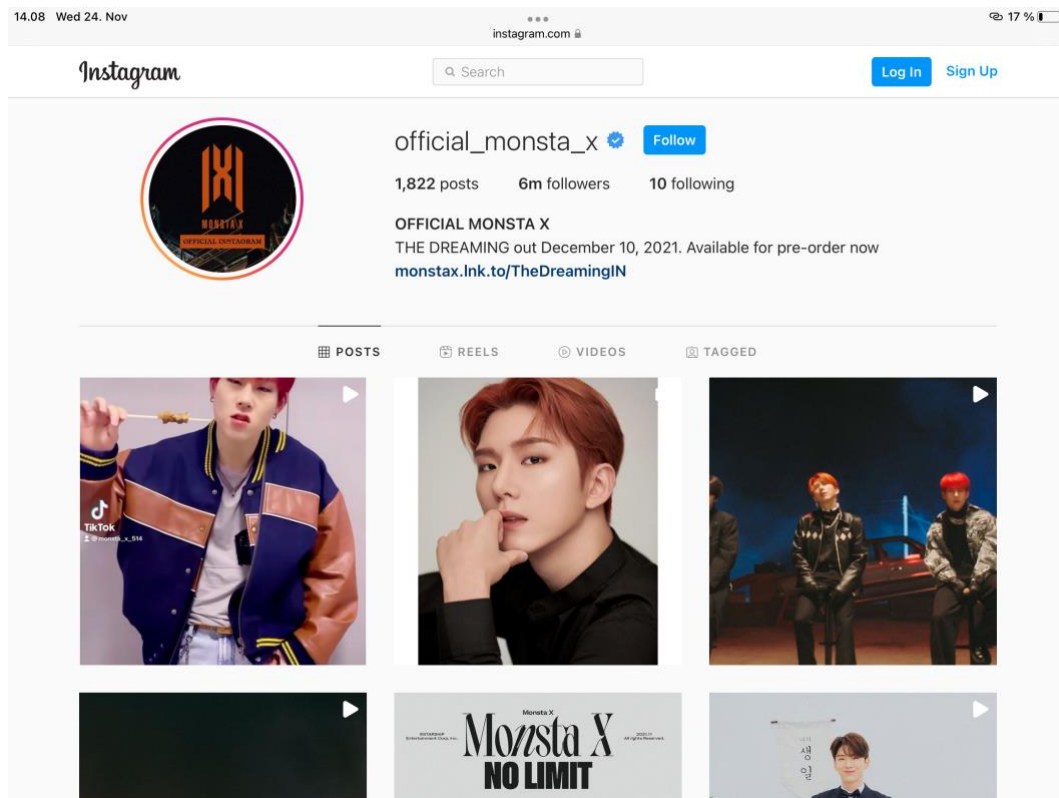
14.08 Wed 24. Nov

instagram.com

17 %

Instagram

Search

Log In

Sign Up

MONSTA X

OFFICIAL INSTAGRAM

official_monsta_x

Follow

1,822 posts 6m followers 10 following

OFFICIAL MONSTA X

THE DREAMING out December 10, 2021. Available for pre-order now

monstax.lnk.to/TheDreamingIN

POSTS

REELS

VIDEOS

TAGGED

TikTok

@monsta_x_514

Monsta X

STARSHIP Entertainment Corp. Inc.

2022.11 All rights Reserved

Monsta X

NO LIMIT

생
일